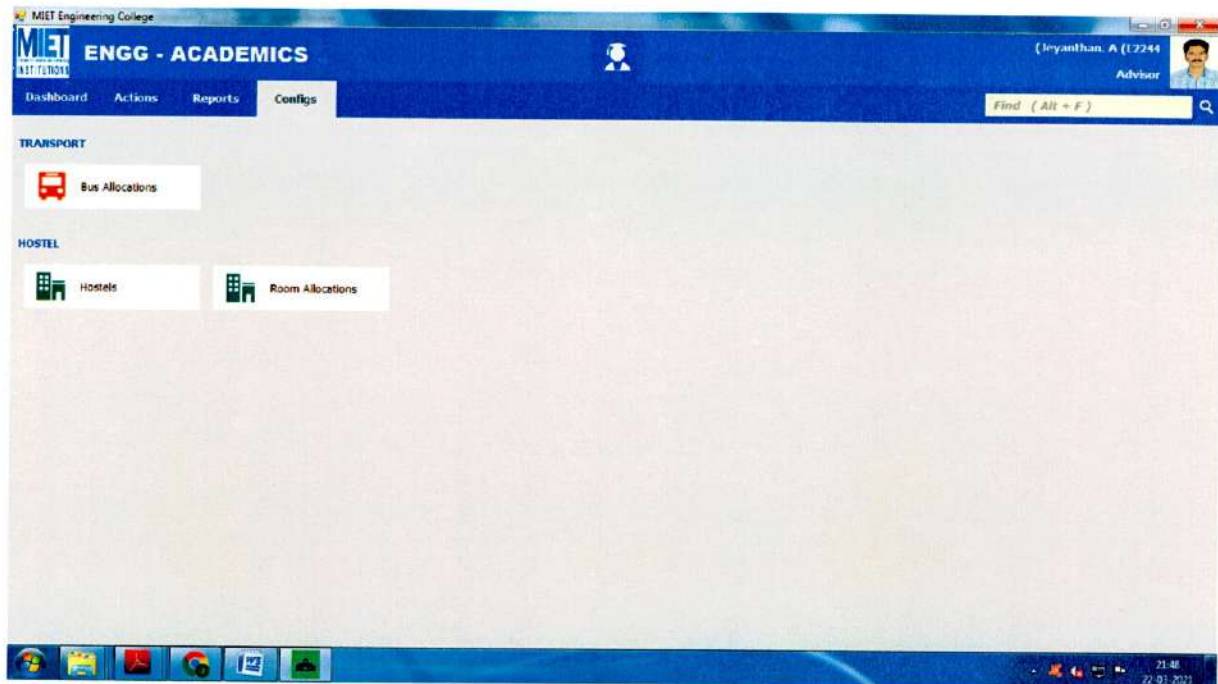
MIET Engineering College

MIET INSTITUTIONS

ENGG - ACADEMICS

(Jeyanthan. A (E2244

Advisor

Dashboard Actions Reports Configs

Find (Alt + F)

TRANSPORT

Bus Allocations

HOSTEL

Hostels

Room Allocations

21:48
22-03-2021